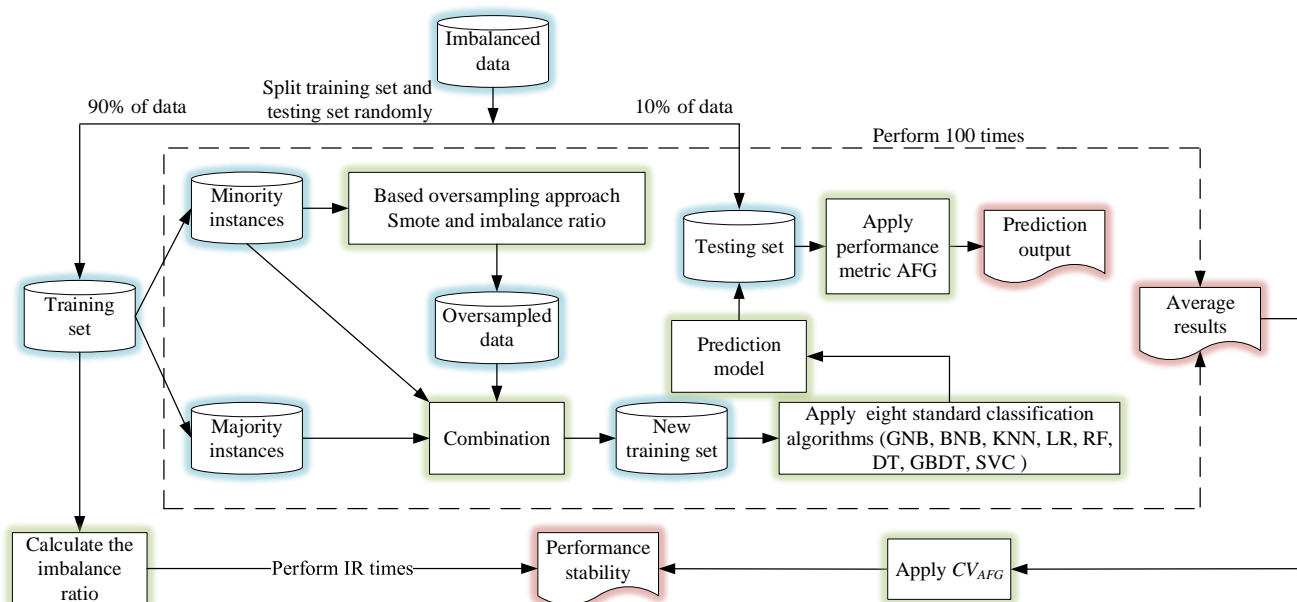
Imbalanced data

Split training set and testing set randomly

90% of data

10% of data

Perform 100 times

Minority instances

Based oversampling approach Smote and imbalance ratio

Testing set

Apply performance metric AFG

Prediction output

Training set

Oversampled data

Average results

Prediction model

Majority instances

Combination

New training set

Apply eight standard classification algorithms (GNB, BNB, KNN, LR, RF, DT, GBDT, SVC )

Calculate the imbalance ratio

Perform IR times

Performance stability

Apply $CV_{AFG}$